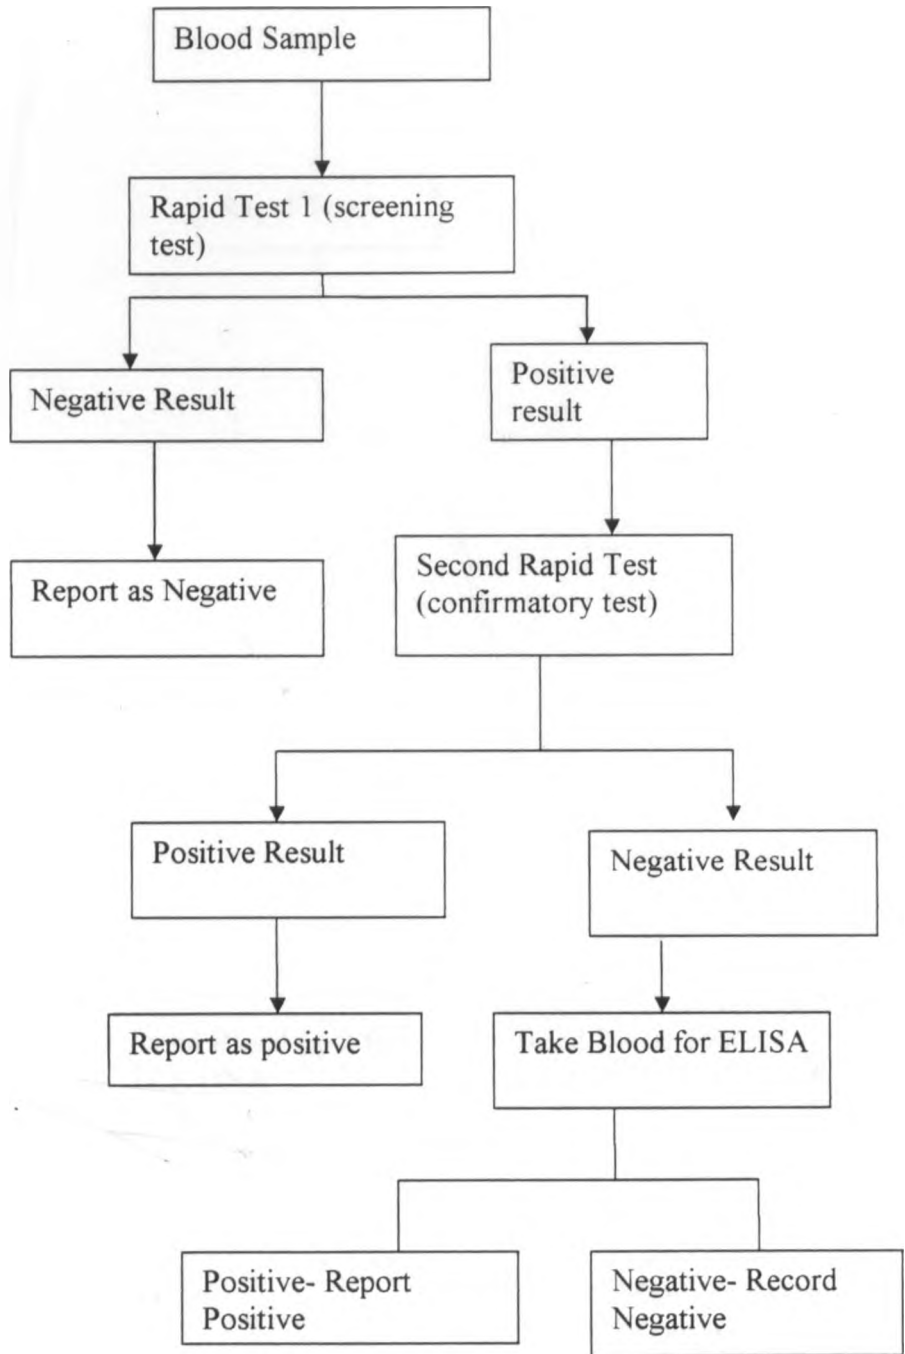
Blood Sample

Rapid Test 1 (screening test)

Negative Result

Positive result

Report as Negative

Second Rapid Test (confirmatory test)

Positive Result

Negative Result

Report as positive

Take Blood for ELISA

Positive- Report Positive

Negative- Record Negative